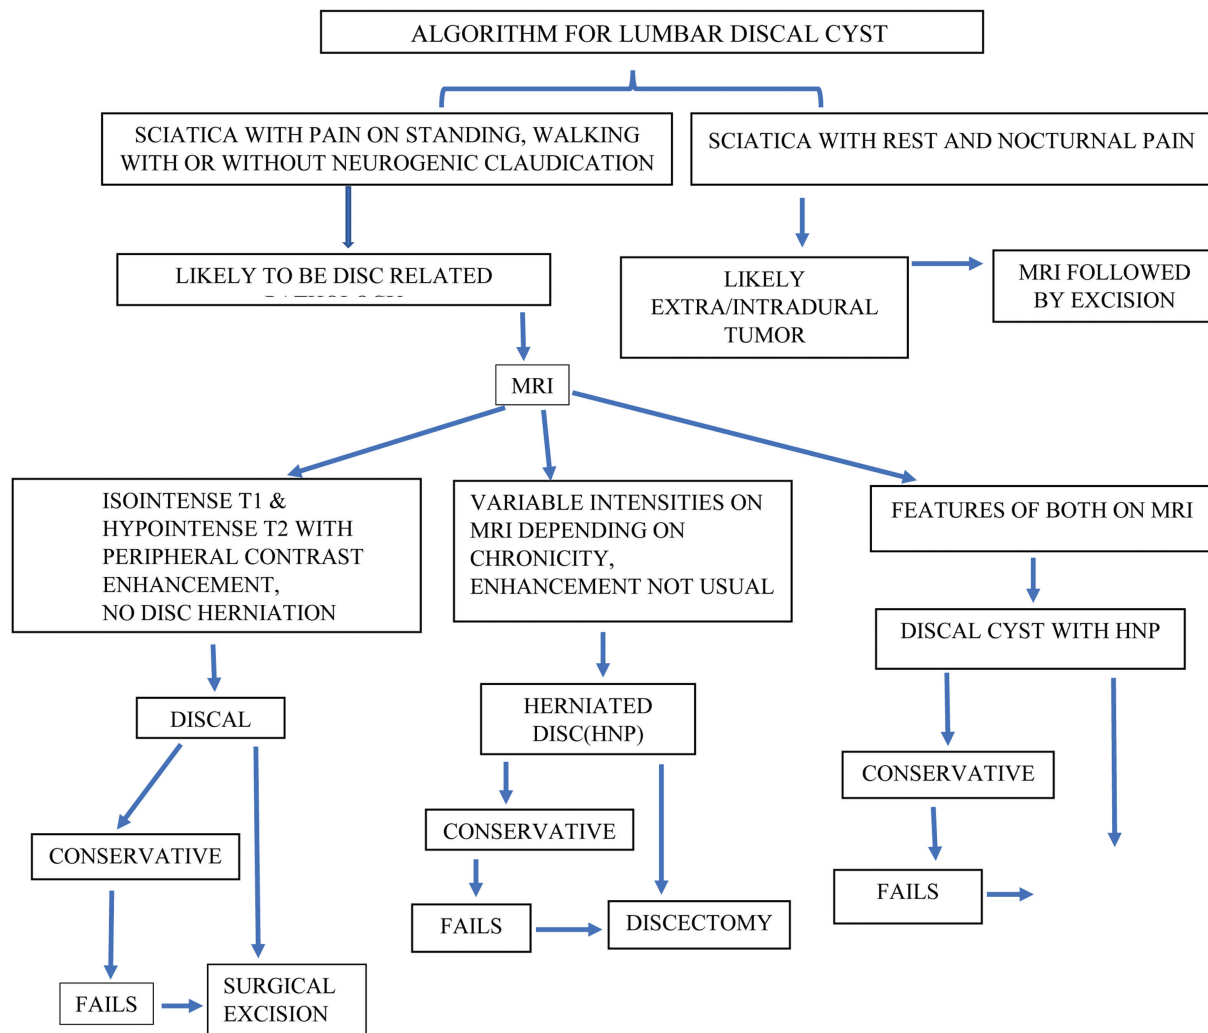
ALGORITHM FOR LUMBAR DISCAL CYST

SCIATICA WITH PAIN ON STANDING, WALKING WITH OR WITHOUT NEUROGENIC CLAUDICATION

SCIATICA WITH REST AND NOCTURNAL PAIN

LIKELY TO BE DISC RELATED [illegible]

LIKELY EXTRA/INTRADURAL TUMOR

MRI FOLLOWED BY EXCISION

MRI

ISOINTENSE T1 & HYPOINTENSE T2 WITH PERIPHERAL CONTRAST ENHANCEMENT, NO DISC HERNIATION

VARIABLE INTENSITIES ON MRI DEPENDING ON CHRONICITY, ENHANCEMENT NOT USUAL

FEATURES OF BOTH ON MRI

DISCAL CYST WITH HNP

DISCAL

HERNIATED DISC(HNP)

CONSERVATIVE

CONSERVATIVE

CONSERVATIVE

FAILS

FAILS

DISCECTOMY

FAILS

SURGICAL EXCISION